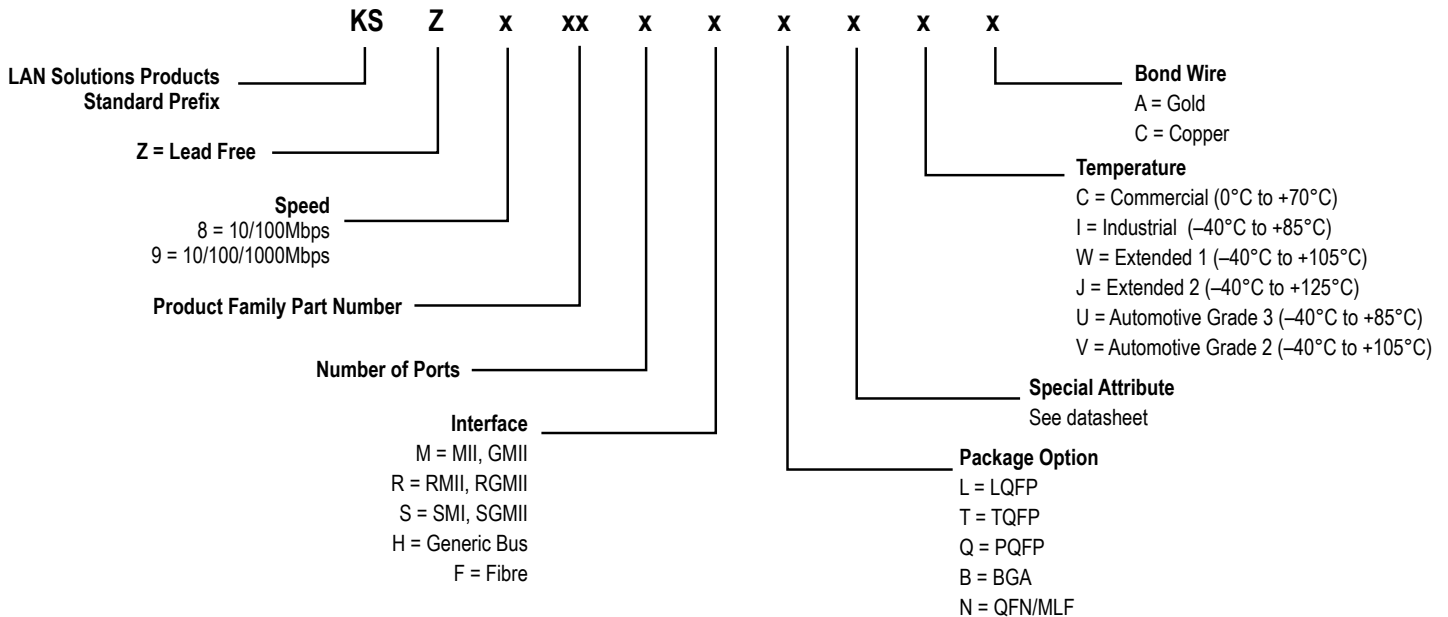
KS Z x xx x x x x x x

LAN Solutions Products Standard Prefix

Z = Lead Free

Speed
8 = 10/100Mbps
9 = 10/100/1000Mbps

Product Family Part Number

Number of Ports

Interface
M = MII, GMII
R = RMII, RGMII
S = SMI, SGMII
H = Generic Bus
F = Fibre

Bond Wire
A = Gold
C = Copper

Temperature
C = Commercial (0°C to +70°C)
I = Industrial (–40°C to +85°C)
W = Extended 1 (–40°C to +105°C)
J = Extended 2 (–40°C to +125°C)
U = Automotive Grade 3 (–40°C to +85°C)
V = Automotive Grade 2 (–40°C to +105°C)

Special Attribute
See datasheet

Package Option
L = LQFP
T = TQFP
Q = PQFP
B = BGA
N = QFN/MLF